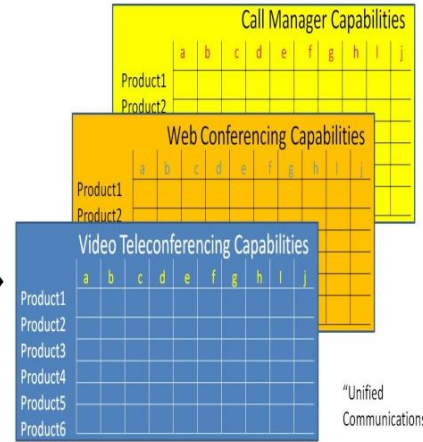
Call Manager Capabilities

| | a | b | c | d | e | f | g | h | I | j |
|---|---|---|---|---|---|---|---|---|---|---|
| Product1 | | | | | | | | | | |
| Product2 | | | | | | | | | | |

Web Conferencing Capabilities

| | a | b | c | d | e | f | g | h | I | j |
|---|---|---|---|---|---|---|---|---|---|---|
| Product1 | | | | | | | | | | |
| Product2 | | | | | | | | | | |

Video Teleconferencing Capabilities

| | a | b | c | d | e | f | g | h | I | j |
|---|---|---|---|---|---|---|---|---|---|---|
| Product1 | | | | | | | | | | |
| Product2 | | | | | | | | | | |
| Product3 | | | | | | | | | | |
| Product4 | | | | | | | | | | |
| Product5 | | | | | | | | | | |
| Product6 | | | | | | | | | | |

"Unified Communication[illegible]